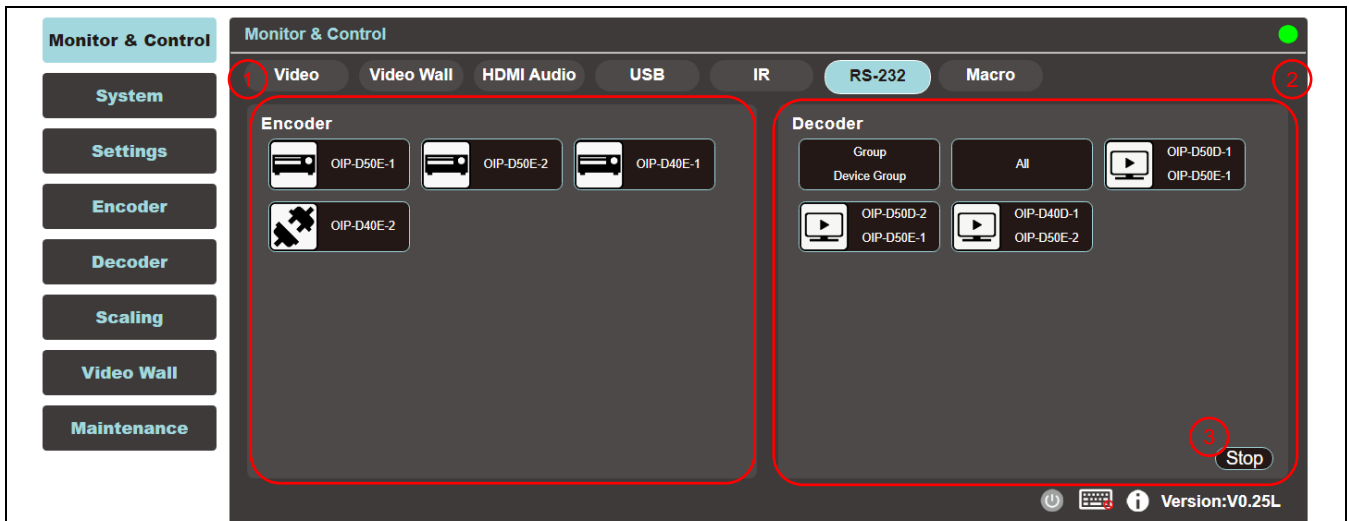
Monitor & Control

System

Settings

Encoder

Decoder

Scaling

Video Wall

Maintenance

Monitor & Control

1 Video Video Wall HDMI Audio USB IR RS-232 Macro 2

Encoder

OIP-D50E-1 OIP-D50E-2 OIP-D40E-1

OIP-D40E-2

Decoder

Group
Device Group

All

OIP-D50D-1
OIP-D50E-1

OIP-D50D-2
OIP-D50E-1

OIP-D40D-1
OIP-D50E-2

3

Stop

Version:V0.25L